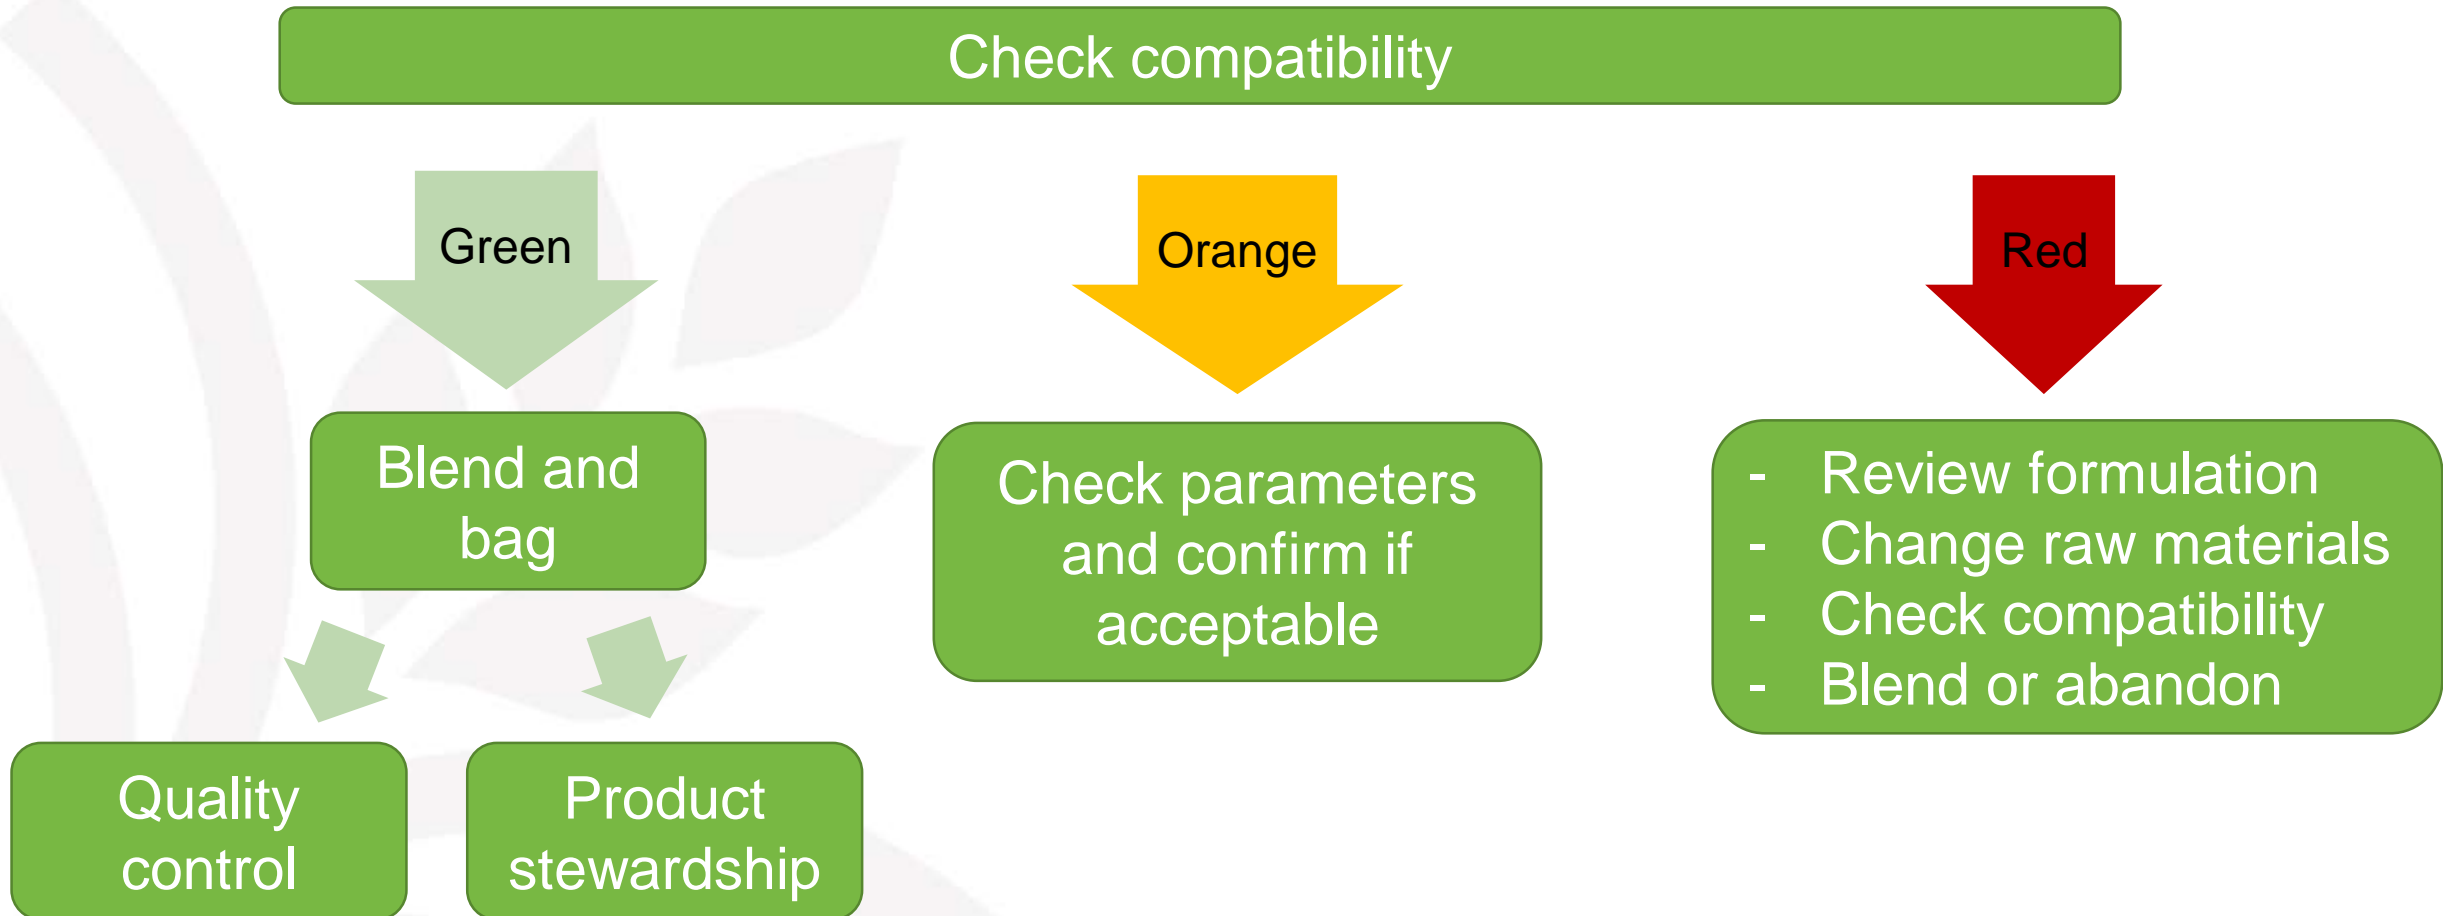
Check compatibility

Green

Blend and bag

Quality control

Product stewardship

Orange

Check parameters and confirm if acceptable

Red

- Review formulation
- Change raw materials
- Check compatibility
- Blend or abandon